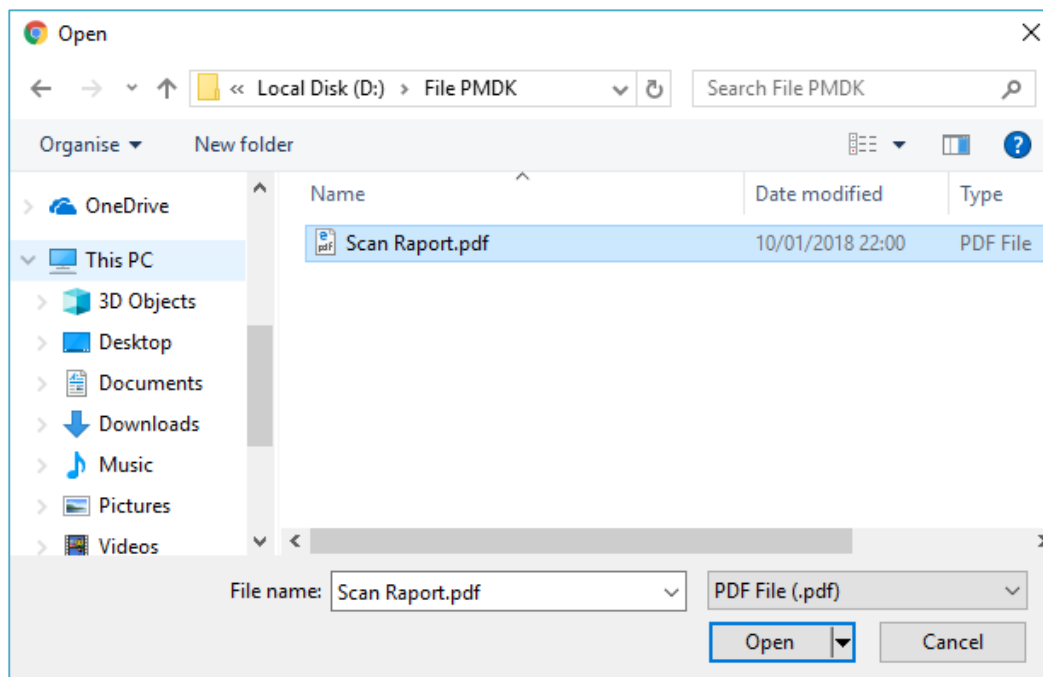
Open

« Local Disk (D:) › File PMDK

Search File PMDK

Organise ▾ New folder

OneDrive
This PC
3D Objects
Desktop
Documents
Downloads
Music
Pictures
Videos

| Name | Date modified | Type |
|---|---|---|
| Scan Raport.pdf | 10/01/2018 22:00 | PDF File |

File name: Scan Raport.pdf
PDF File (.pdf)

Open
Cancel